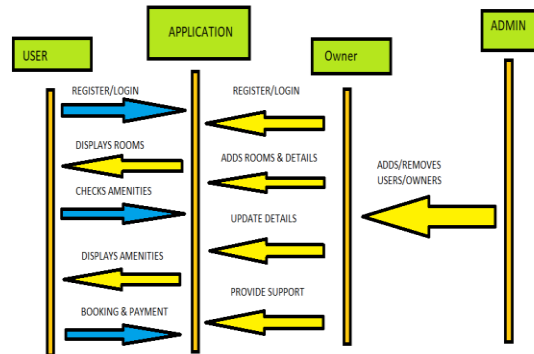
USER

APPLICATION

Owner

ADMIN

REGISTER/LOGIN

REGISTER/LOGIN

DISPLAYS ROOMS

ADDS ROOMS & DETAILS

ADDS/REMOVES USERS/OWNERS

CHECKS AMENITIES

UPDATE DETAILS

DISPLAYS AMENITIES

PROVIDE SUPPORT

BOOKING & PAYMENT